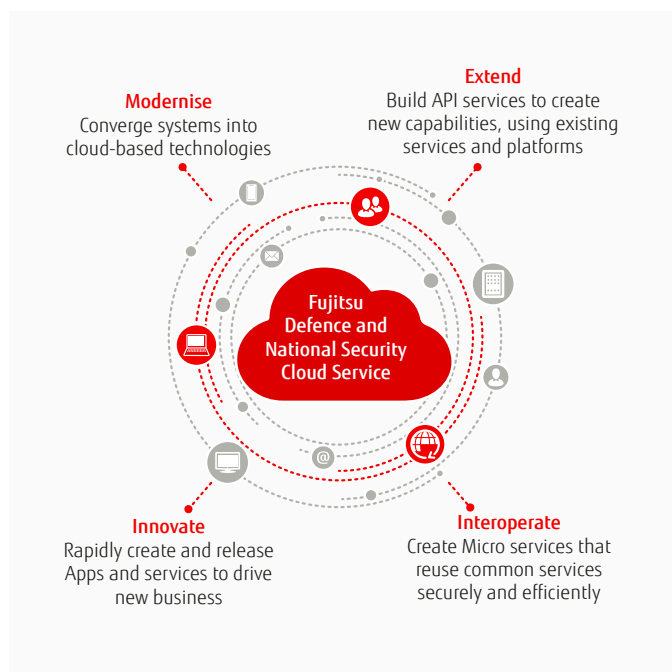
Modernise
Converge systems into cloud-based technologies

Extend
Build API services to create new capabilities, using existing services and platforms

Fujitsu Defence and National Security Cloud Service

Innovate
Rapidly create and release Apps and services to drive new business

Interoperate
Create Micro services that reuse common services securely and efficiently